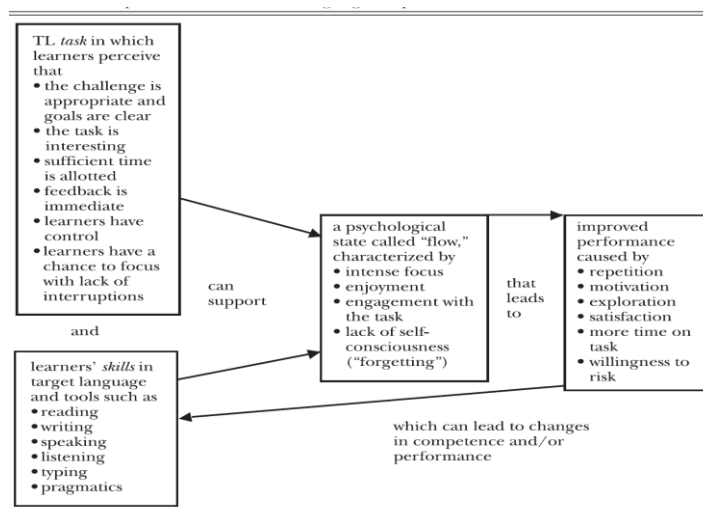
TL *task* in which learners perceive that
• the challenge is appropriate and goals are clear
• the task is interesting
• sufficient time is allotted
• feedback is immediate
• learners have control
• learners have a chance to focus with lack of interruptions

and

learners' *skills* in target language and tools such as
• reading
• writing
• speaking
• listening
• typing
• pragmatics

can support

a psychological state called "flow," characterized by
• intense focus
• enjoyment
• engagement with the task
• lack of self-consciousness ("forgetting")

that leads to

improved performance caused by
• repetition
• motivation
• exploration
• satisfaction
• more time on task
• willingness to risk

which can lead to changes in competence and/or performance